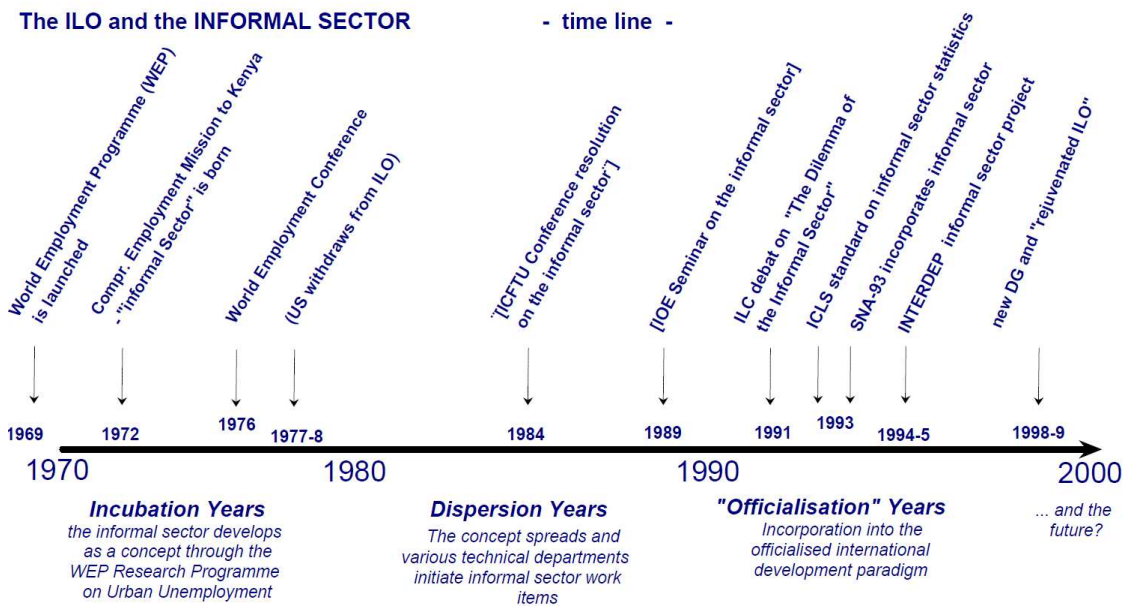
The ILO and the INFORMAL SECTOR - time line -

World Employment Programme (WEP) is launched

Compr. Employment Mission to Kenya - "informal Sector" is born

World Employment Conference

(US withdraws from ILO)

"[ICFTU Conference resolution on the informal sector"]

[IOE Seminar on the informal sector]

ILC debat on "The Dilemma of the Informal Sector"

ICLS standard on informal sector statistics

SNA-93 incorporates informal sector

INTERDEP informal sector project

new DG and "rejuvenated ILO"

1969 1972 1976 1977-8 1984 1989 1991 1993 1994-5 1998-9

1970 1980 1990 2000

Incubation Years
the informal sector develops as a concept through the WEP Research Programme on Urban Unemployment

Dispersion Years
The concept spreads and various technical departments initiate informal sector work items

"Officialisation" Years
Incorporation into the officialised international development paradigm

... and the future?